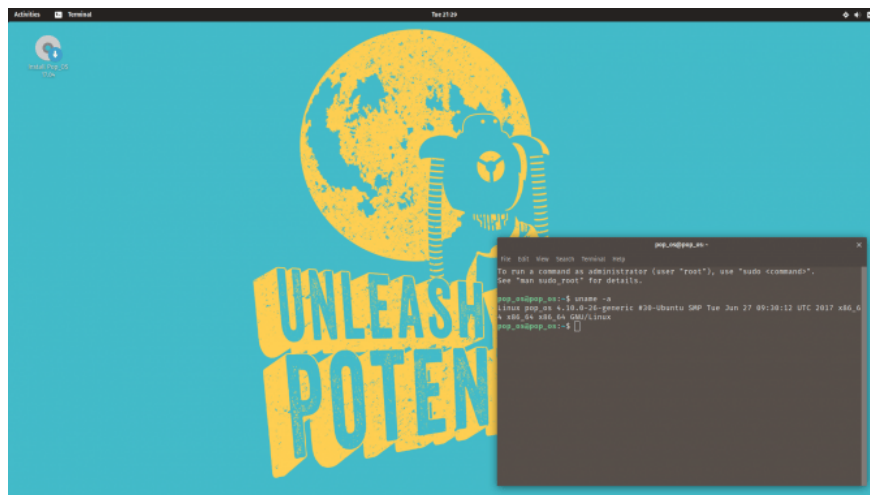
Activities Terminal Tue 21:29

Install Pop_OS 17.04

UNLEASH POTEN

pop_os@pop_os: ~

File Edit View Search Terminal Help

To run a command as administrator (user "root"), use "sudo <command>".
See "man sudo_root" for details.

pop_os@pop_os:~$ uname -a
Linux pop_os 4.10.0-26-generic #30-Ubuntu SMP Tue Jun 27 09:30:12 UTC 2017 x86_64 x86_64 x86_64 GNU/Linux
pop_os@pop_os:~$